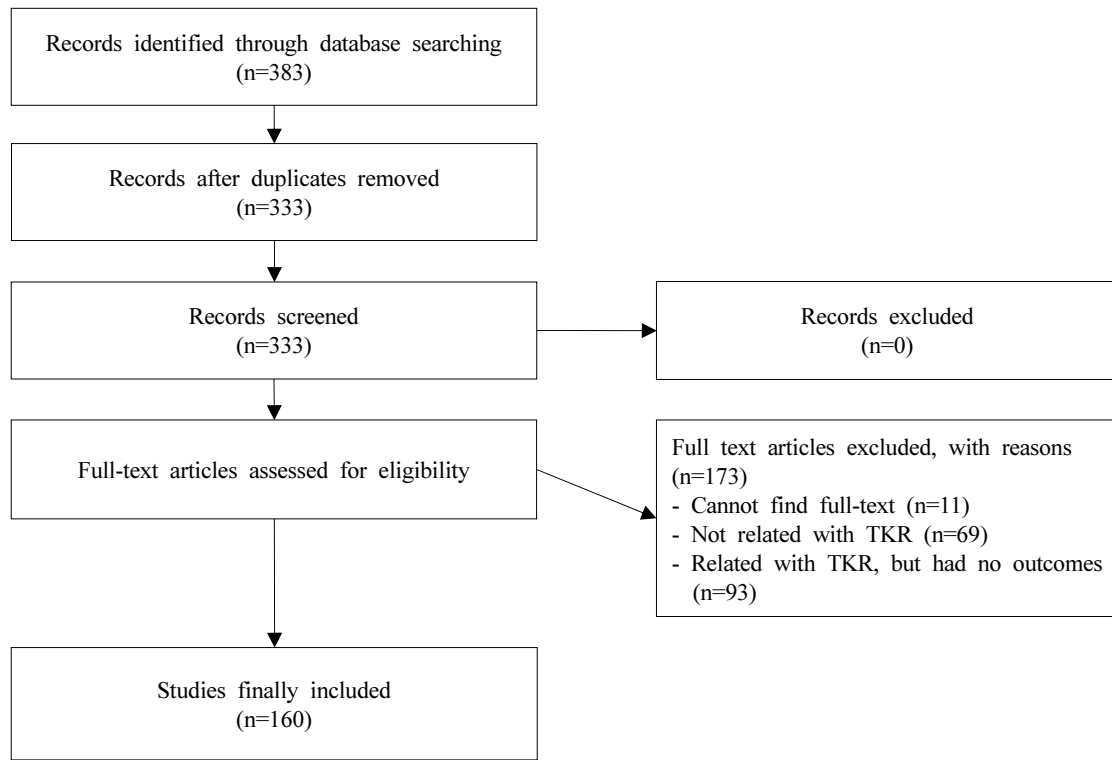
Records identified through database searching
(n=383)

Records after duplicates removed
(n=333)

Records screened
(n=333)

Records excluded
(n=0)

Full-text articles assessed for eligibility

Full text articles excluded, with reasons
(n=173)
- Cannot find full-text (n=11)
- Not related with TKR (n=69)
- Related with TKR, but had no outcomes
(n=93)

Studies finally included
(n=160)